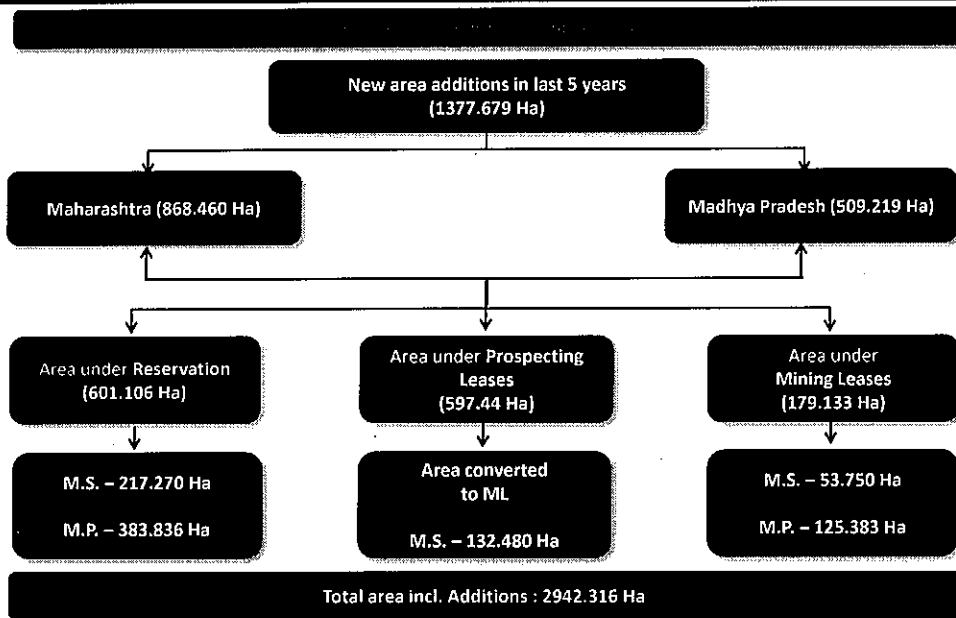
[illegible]

New area additions in last 5 years (1377.679 Ha)

Maharashtra (868.460 Ha)

Madhya Pradesh (509.219 Ha)

Area under Reservation (601.106 Ha)

M.S. – 217.270 Ha

M.P. – 383.836 Ha

Area under Prospecting Leases (597.44 Ha)

Area converted to ML

M.S. – 132.480 Ha

Area under Mining Leases (179.133 Ha)

M.S. – 53.750 Ha

M.P. – 125.383 Ha

Total area incl. Additions : 2942.316 Ha